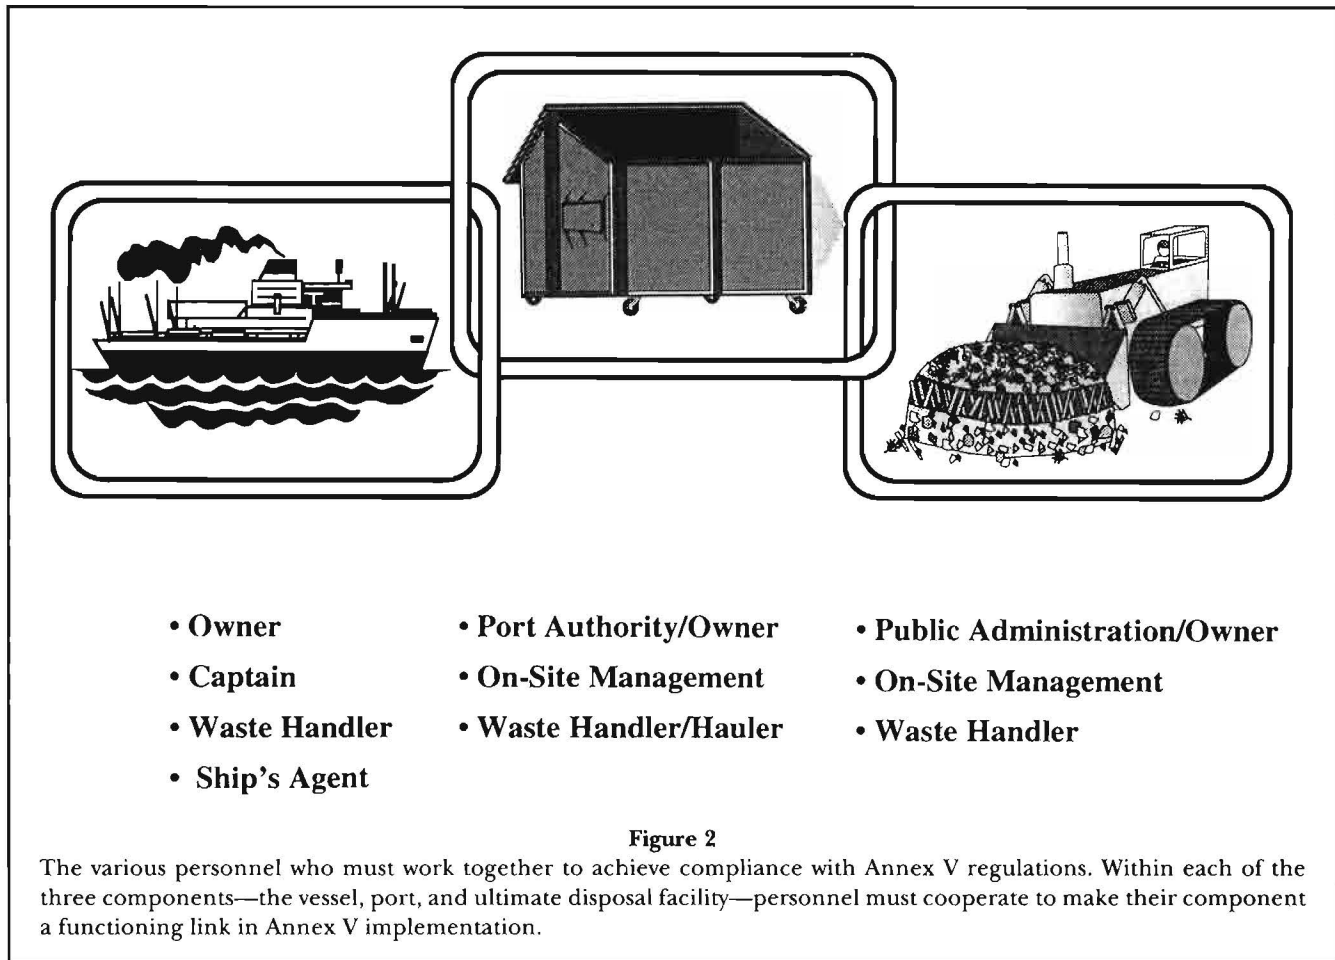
• Owner
• Captain
• Waste Handler
• Ship's Agent

• Port Authority/Owner
• On-Site Management
• Waste Handler/Hauler

• Public Administration/Owner
• On-Site Management
• Waste Handler

Figure 2
The various personnel who must work together to achieve compliance with Annex V regulations. Within each of the three components—the vessel, port, and ultimate disposal facility—personnel must cooperate to make their component a functioning link in Annex V implementation.